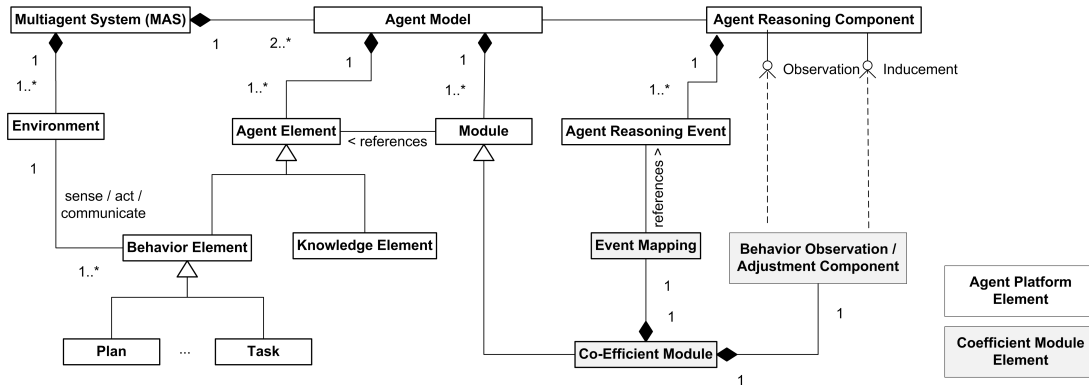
Multiagent System (MAS)

1

2..*

Agent Model

Agent Reasoning Component

Observation

Inducement

1

1..*

1

1..*

1

1..*

1

1..*

Environment

Agent Element

< references

Module

Agent Reasoning Event

references >

1

sense / act / communicate

Behavior Element

Knowledge Element

Event Mapping

Behavior Observation / Adjustment Component

Agent Platform Element

1..*

1

1

1

Plan

...

Task

Co-Efficient Module

Coefficient Module Element

1